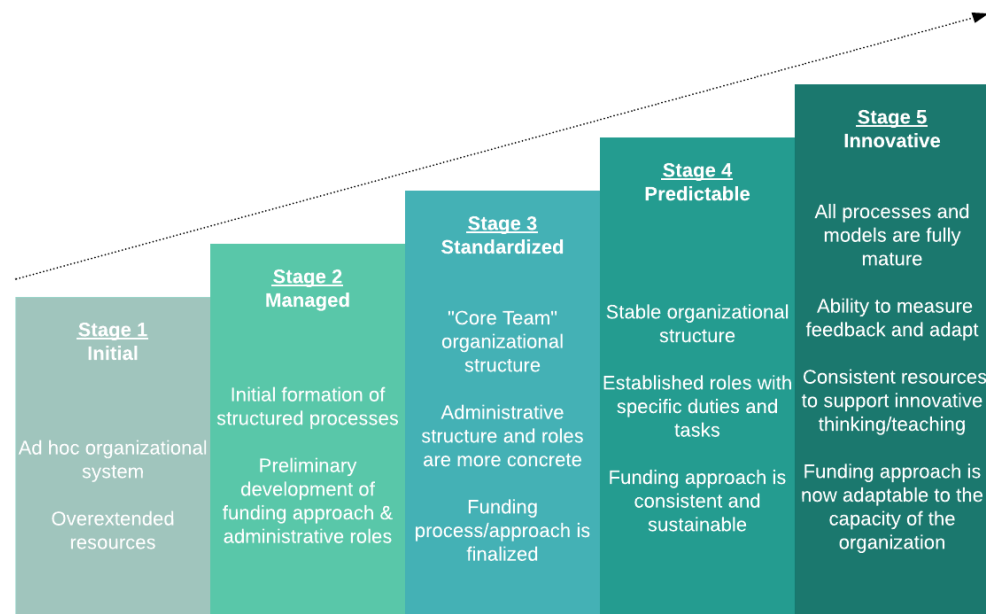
Stage 1
Initial

Ad hoc organizational system

Overextended resources

Stage 2
Managed

Initial formation of structured processes

Preliminary development of funding approach & administrative roles

Stage 3
Standardized

"Core Team" organizational structure

Administrative structure and roles are more concrete

Funding process/approach is finalized

Stage 4
Predictable

Stable organizational structure

Established roles with specific duties and tasks

Funding approach is consistent and sustainable

Stage 5
Innovative

All processes and models are fully mature

Ability to measure feedback and adapt

Consistent resources to support innovative thinking/teaching

Funding approach is now adaptable to the capacity of the organization